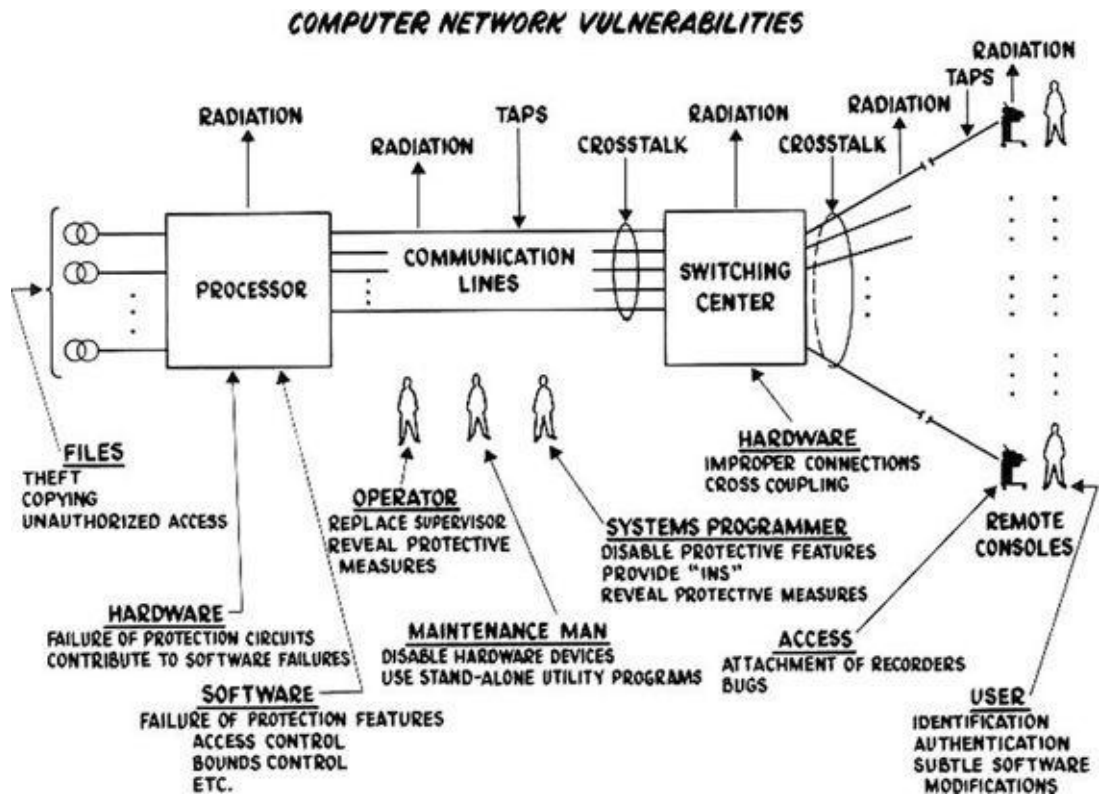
COMPUTER NETWORK VULNERABILITIES

RADIATION

RADIATION

TAPS

CROSSTALK

RADIATION

CROSSTALK

RADIATION

TAPS

RADIATION

PROCESSOR

COMMUNICATION LINES

SWITCHING CENTER

FILES
THEFT
COPYING
UNAUTHORIZED ACCESS

OPERATOR
REPLACE SUPERVISOR
REVEAL PROTECTIVE MEASURES

HARDWARE
IMPROPER CONNECTIONS
CROSS COUPLING

SYSTEMS PROGRAMMER
DISABLE PROTECTIVE FEATURES
PROVIDE "INS"
REVEAL PROTECTIVE MEASURES

REMOTE CONSOLES

HARDWARE
FAILURE OF PROTECTION CIRCUITS
CONTRIBUTE TO SOFTWARE FAILURES

MAINTENANCE MAN
DISABLE HARDWARE DEVICES
USE STAND-ALONE UTILITY PROGRAMS

ACCESS
ATTACHMENT OF RECORDERS
BUGS

SOFTWARE
FAILURE OF PROTECTION FEATURES
ACCESS CONTROL
BOUNDS CONTROL
ETC.

USER
IDENTIFICATION
AUTHENTICATION
SUBTLE SOFTWARE MODIFICATIONS